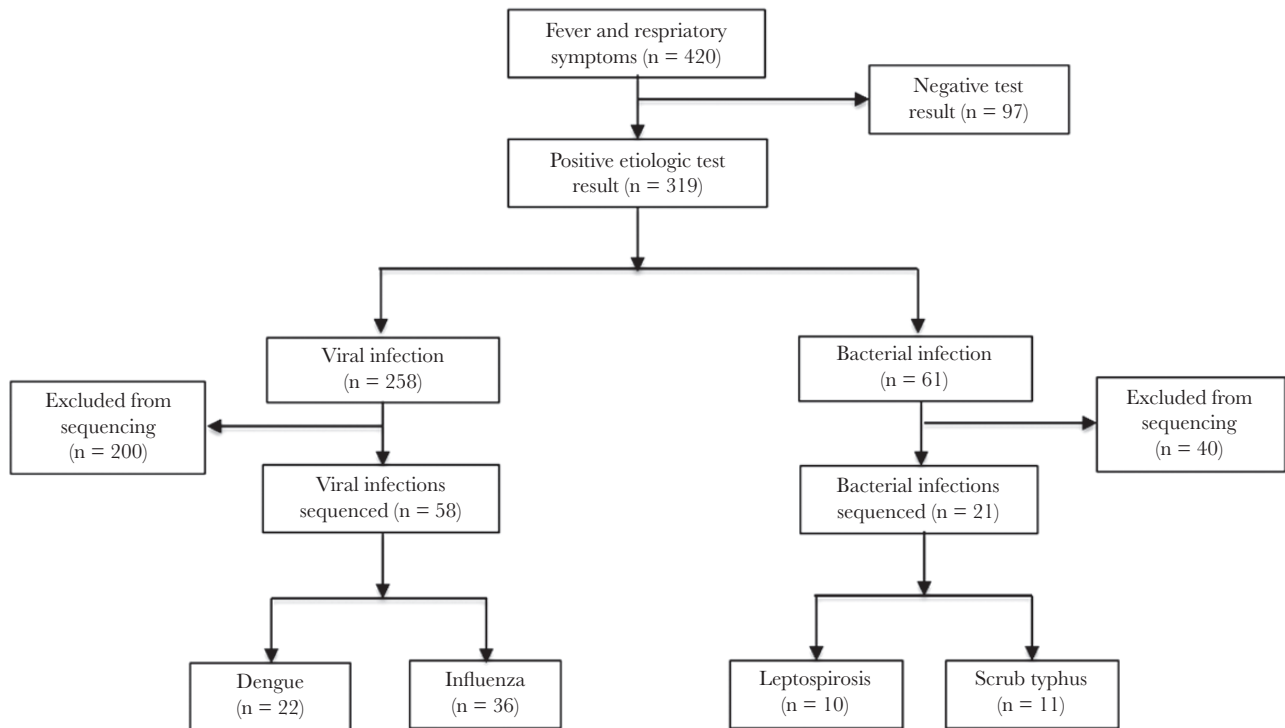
Fever and respriatory symptoms (n = 420)

Negative test result (n = 97)

Positive etiologic test result (n = 319)

Viral infection (n = 258)

Bacterial infection (n = 61)

Excluded from sequencing (n = 200)

Excluded from sequencing (n = 40)

Viral infections sequenced (n = 58)

Bacterial infections sequenced (n = 21)

Dengue (n = 22)

Influenza (n = 36)

Leptospirosis (n = 10)

Scrub typhus (n = 11)